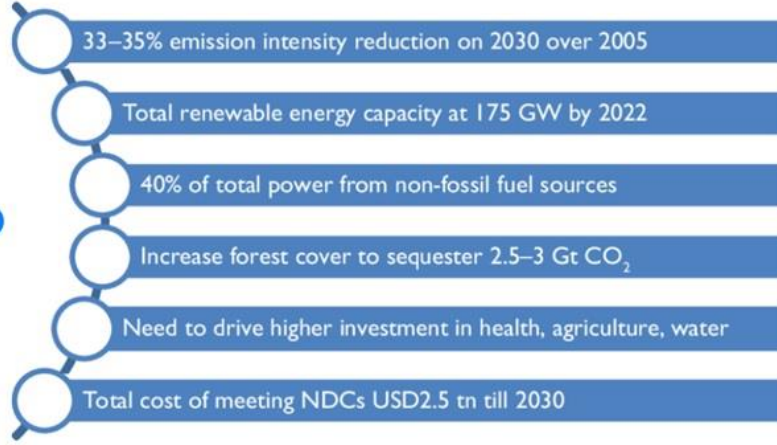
33–35% emission intensity reduction on 2030 over 2005

Total renewable energy capacity at 175 GW by 2022

40% of total power from non-fossil fuel sources

Increase forest cover to sequester 2.5–3 Gt $CO_2$

Need to drive higher investment in health, agriculture, water

Total cost of meeting NDCs USD2.5 tn till 2030